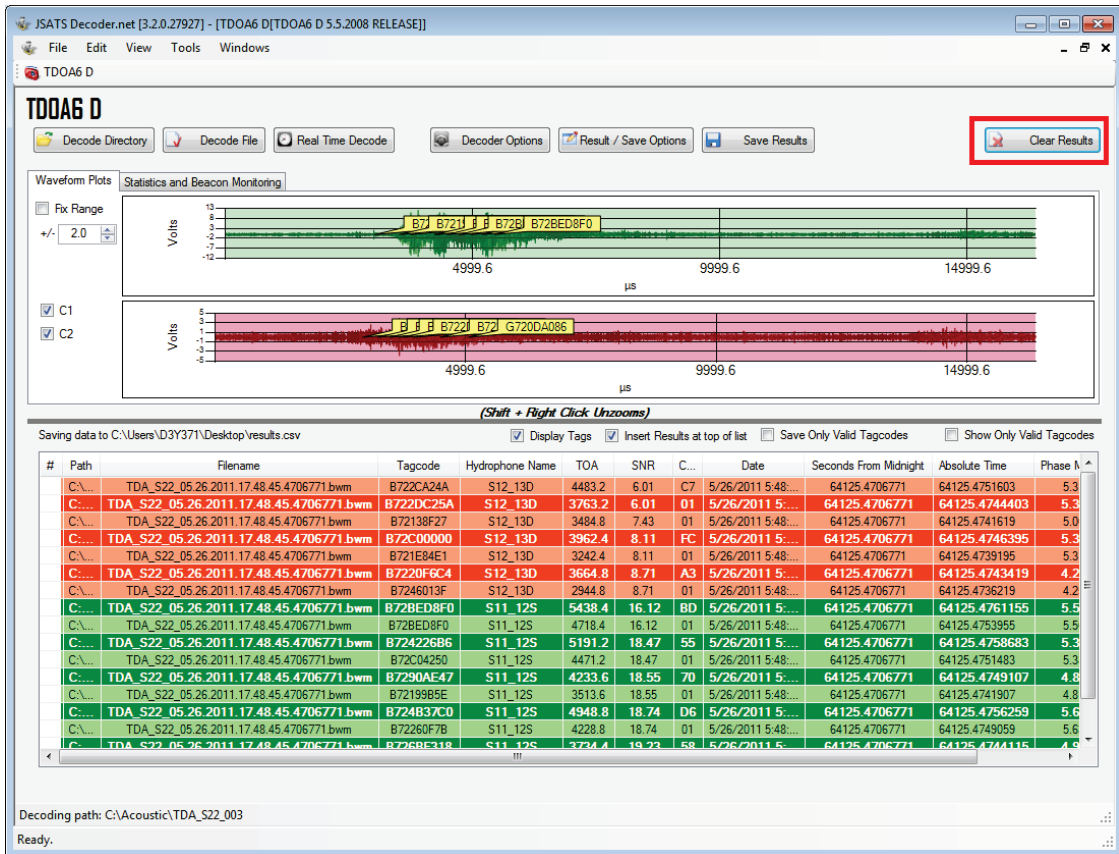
JSATS Decoder.net [3.2.0.27927] - [TDOA6 D[TDOA6 D 5.5.2008 RELEASE]]

File Edit View Tools Windows

TDOA6 D

TDOA6 D

Decode Directory Decode File Real Time Decode Decoder Options Result / Save Options Save Results Clear Results

Waveform Plots Statistics and Beacon Monitoring

Fix Range

+/- 2.0

Volts

13 8 3 -2 -7 -12

B7 B721 B B B72B B72BED8F0

4999.6 9999.6 14999.6

µs

C1

C2

Volts

5 3 1 -1 -3 -5

B B B B722 B72 G720DA086

4999.6 9999.6 14999.6

µs

(Shift + Right Click Unzooms)

Saving data to C:\Users\D3Y371\Desktop\results.csv

Display Tags Insert Results at top of list Save Only Valid Tagcodes Show Only Valid Tagcodes

| # | Path | Filename | Tagcode | Hydrophone Name | TOA | SNR | C... | Date | Seconds From Midnight | Absolute Time | Phase M |
|---|---|---|---|---|---|---|---|---|---|---|---|
| | C:\... | TDA_S22_05.26.2011.17.48.45.4706771.bwm | B722CA24A | S12_13D | 4483.2 | 6.01 | C7 | 5/26/2011 5:48:... | 64125.4706771 | 64125.4751603 | 5.3 |
| | C:... | TDA_S22_05.26.2011.17.48.45.4706771.bwm | B722DC25A | S12_13D | 3763.2 | 6.01 | 01 | 5/26/2011 5:... | 64125.4706771 | 64125.4744403 | 5.3 |
| | C:\... | TDA_S22_05.26.2011.17.48.45.4706771.bwm | B72138F27 | S12_13D | 3484.8 | 7.43 | 01 | 5/26/2011 5:48:... | 64125.4706771 | 64125.4741619 | 5.0 |
| | C:... | TDA_S22_05.26.2011.17.48.45.4706771.bwm | B72C00000 | S12_13D | 3962.4 | 8.11 | FC | 5/26/2011 5:... | 64125.4706771 | 64125.4746395 | 5.3 |
| | C:\... | TDA_S22_05.26.2011.17.48.45.4706771.bwm | B721E84E1 | S12_13D | 3242.4 | 8.11 | 01 | 5/26/2011 5:48:... | 64125.4706771 | 64125.4739195 | 5.3 |
| | C:... | TDA_S22_05.26.2011.17.48.45.4706771.bwm | B7220F6C4 | S12_13D | 3664.8 | 8.71 | A3 | 5/26/2011 5:... | 64125.4706771 | 64125.4743419 | 4.2 |
| | C:\... | TDA_S22_05.26.2011.17.48.45.4706771.bwm | B7246013F | S12_13D | 2944.8 | 8.71 | 01 | 5/26/2011 5:48:... | 64125.4706771 | 64125.4736219 | 4.2 |
| | C:... | TDA_S22_05.26.2011.17.48.45.4706771.bwm | B72BED8F0 | S11_12S | 5438.4 | 16.12 | BD | 5/26/2011 5:... | 64125.4706771 | 64125.4761155 | 5.5 |
| | C:\... | TDA_S22_05.26.2011.17.48.45.4706771.bwm | B72BED8F0 | S11_12S | 4718.4 | 16.12 | 01 | 5/26/2011 5:48:... | 64125.4706771 | 64125.4753955 | 5.5 |
| | C:... | TDA_S22_05.26.2011.17.48.45.4706771.bwm | B724226B6 | S11_12S | 5191.2 | 18.47 | 55 | 5/26/2011 5:... | 64125.4706771 | 64125.4758683 | 5.3 |
| | C:\... | TDA_S22_05.26.2011.17.48.45.4706771.bwm | B72C04250 | S11_12S | 4471.2 | 18.47 | 01 | 5/26/2011 5:48:... | 64125.4706771 | 64125.4751483 | 5.3 |
| | C:... | TDA_S22_05.26.2011.17.48.45.4706771.bwm | B7290AE47 | S11_12S | 4233.6 | 18.55 | 70 | 5/26/2011 5:... | 64125.4706771 | 64125.4749107 | 4.8 |
| | C:\... | TDA_S22_05.26.2011.17.48.45.4706771.bwm | B72199B5E | S11_12S | 3513.6 | 18.55 | 01 | 5/26/2011 5:48:... | 64125.4706771 | 64125.4741907 | 4.8 |
| | C:... | TDA_S22_05.26.2011.17.48.45.4706771.bwm | B724B37C0 | S11_12S | 4948.8 | 18.74 | D6 | 5/26/2011 5:... | 64125.4706771 | 64125.4756259 | 5.6 |
| | C:\... | TDA_S22_05.26.2011.17.48.45.4706771.bwm | B72260F7B | S11_12S | 4228.8 | 18.74 | 01 | 5/26/2011 5:48:... | 64125.4706771 | 64125.4749059 | 5.6 |
| | C:... | TDA_S22_05.26.2011.17.48.45.4706771.bwm | B726BF318 | S11_12S | 3734.4 | 19.23 | 58 | 5/26/2011 5:... | 64125.4706771 | 64125.4744115 | 4.9 |

Decoding path: C:\Acoustic\TDA_S22_003

Ready.